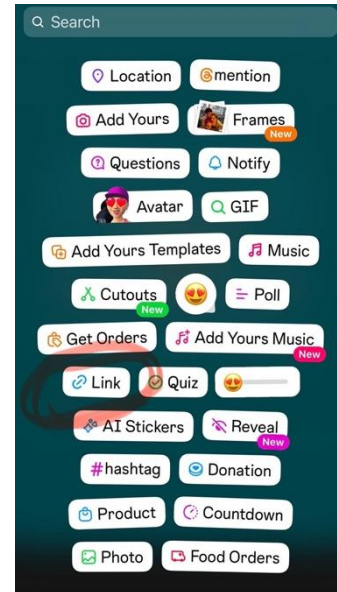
Search

Location
@mention
Add Yours
Frames
New
Questions
Notify
Avatar
GIF
Add Yours Templates
Music
Cutouts
New
Poll
Get Orders
Add Yours Music
New
Link
Quiz
AI Stickers
Reveal
New
#hashtag
Donation
Product
Countdown
Photo
Food Orders